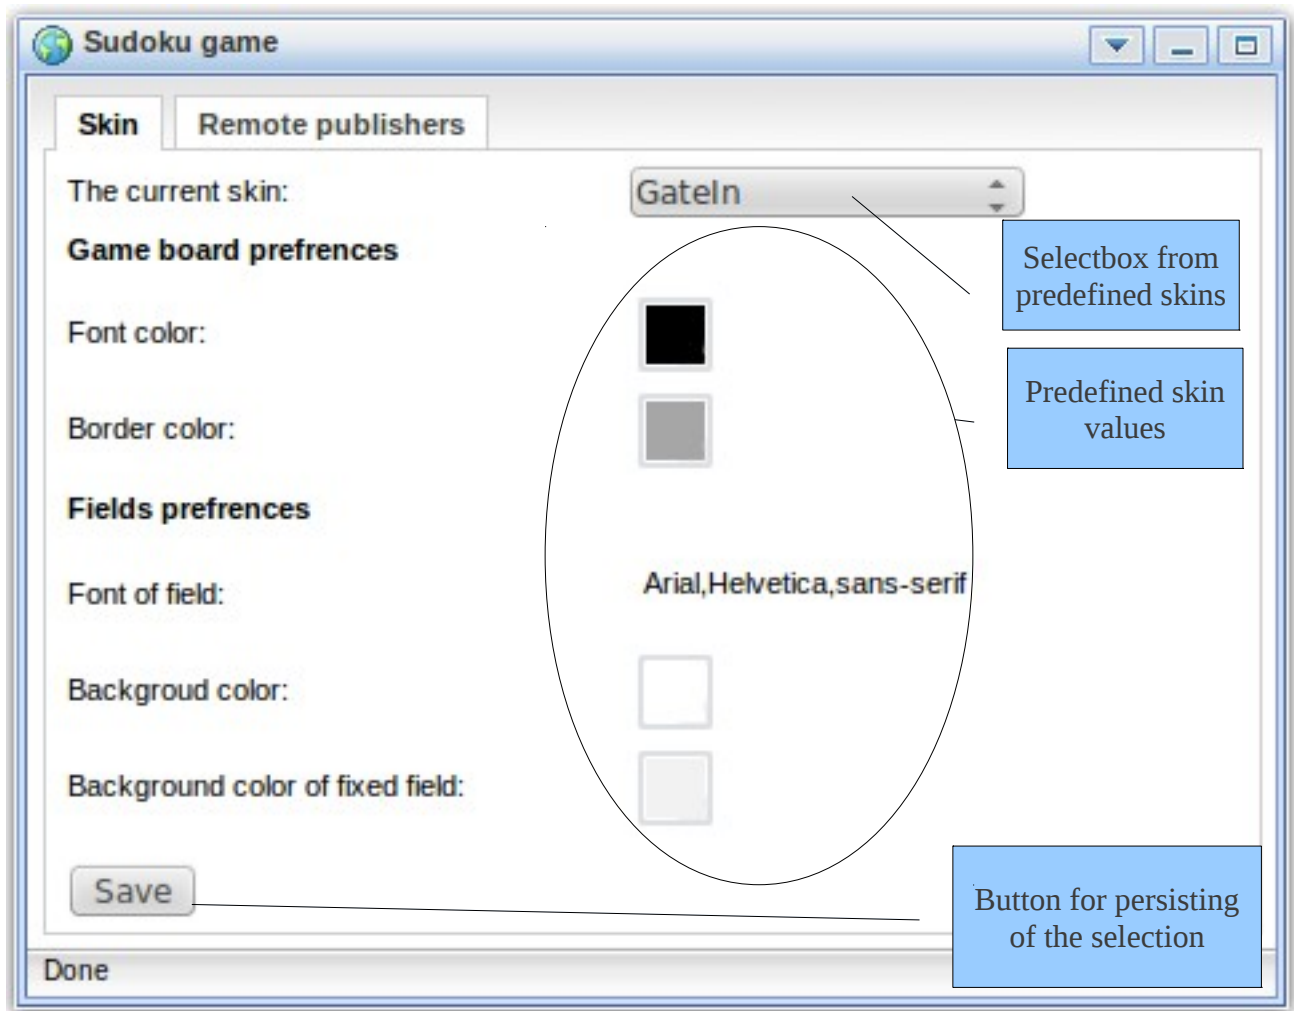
Sudoku game

Skin

Remote publishers

The current skin:

GateIn

Game board prefrences

Font color:

Border color:

Fields prefrences

Font of field:

Arial,Helvetica,sans-serif

Backgroud color:

Background color of fixed field:

Save

Done

Selectbox from predefined skins

Predefined skin values

Button for persisting of the selection